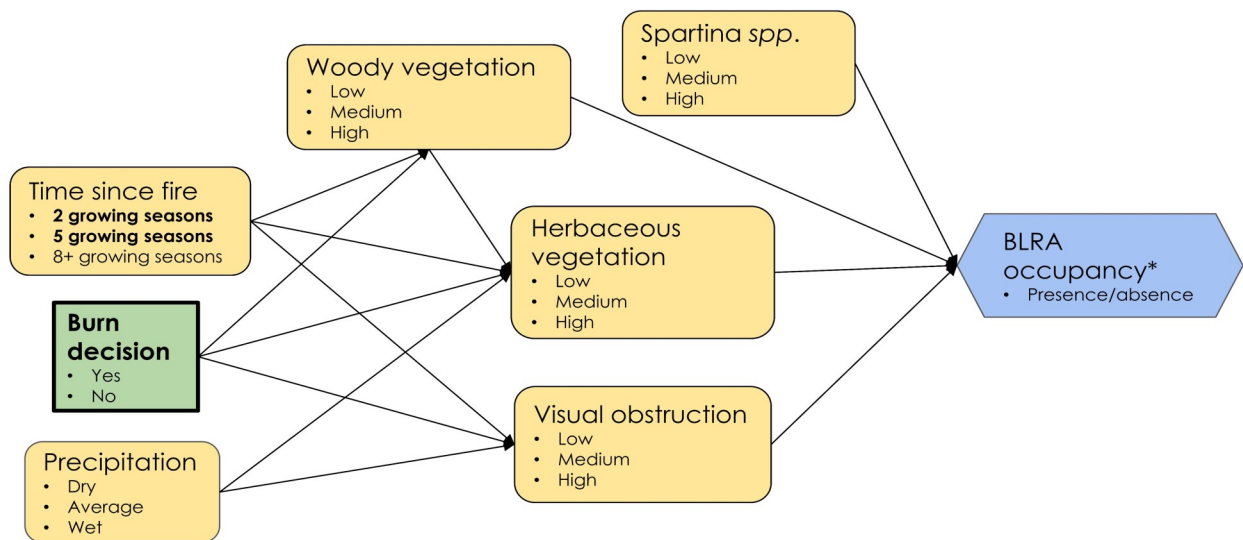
Spartina *spp.*
- Low
- Medium
- High

Woody vegetation
- Low
- Medium
- High

Time since fire
- **2 growing seasons**
- **5 growing seasons**
- 8+ growing seasons

Herbaceous vegetation
- Low
- Medium
- High

BLRA occupancy*
- Presence/absence

**Burn decision**
- Yes
- No

Visual obstruction
- Low
- Medium
- High

Precipitation
- Dry
- Average
- Wet